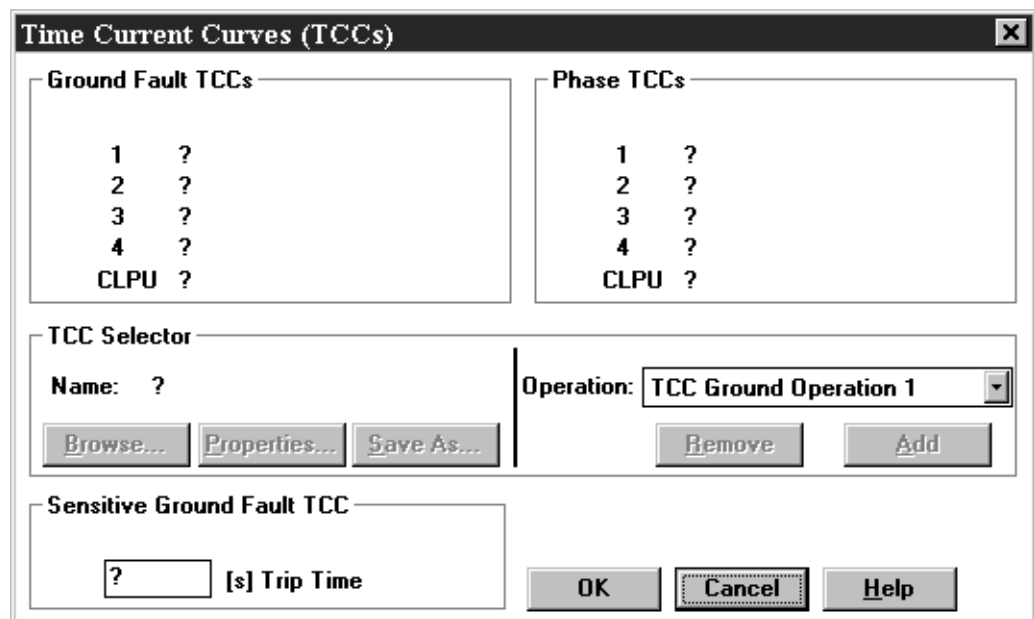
Time Current Curves (TCCs)

Ground Fault TCCs

1 ?
2 ?
3 ?
4 ?
CLPU ?

Phase TCCs

1 ?
2 ?
3 ?
4 ?
CLPU ?

TCC Selector

Name: ?

Browse... Properties... Save As...

Operation: TCC Ground Operation 1

Remove Add

Sensitive Ground Fault TCC

? [s] Trip Time

OK Cancel Help